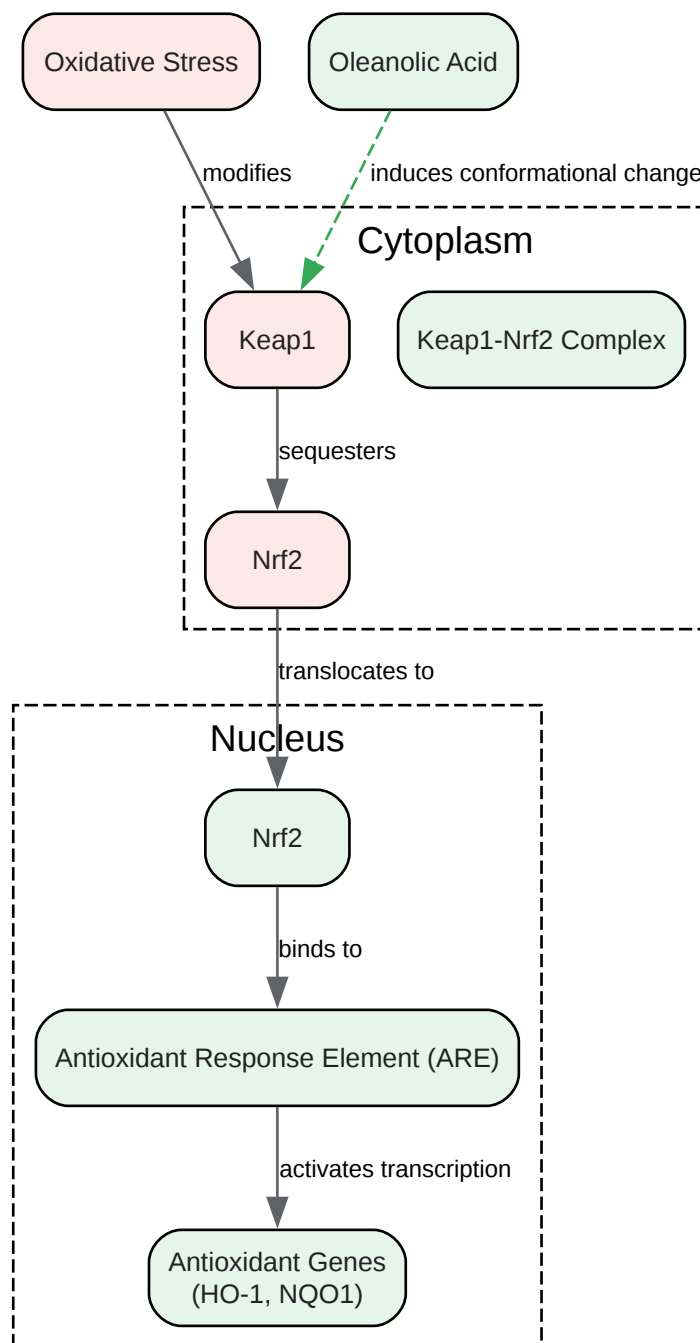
Oxidative Stress

Oleanolic Acid

modifies

induces conformational change

Cytoplasm

Keap1

Keap1-Nrf2 Complex

sequesters

Nrf2

translocates to

Nucleus

Nrf2

binds to

Antioxidant Response Element (ARE)

activates transcription

Antioxidant Genes (HO-1, NQO1)